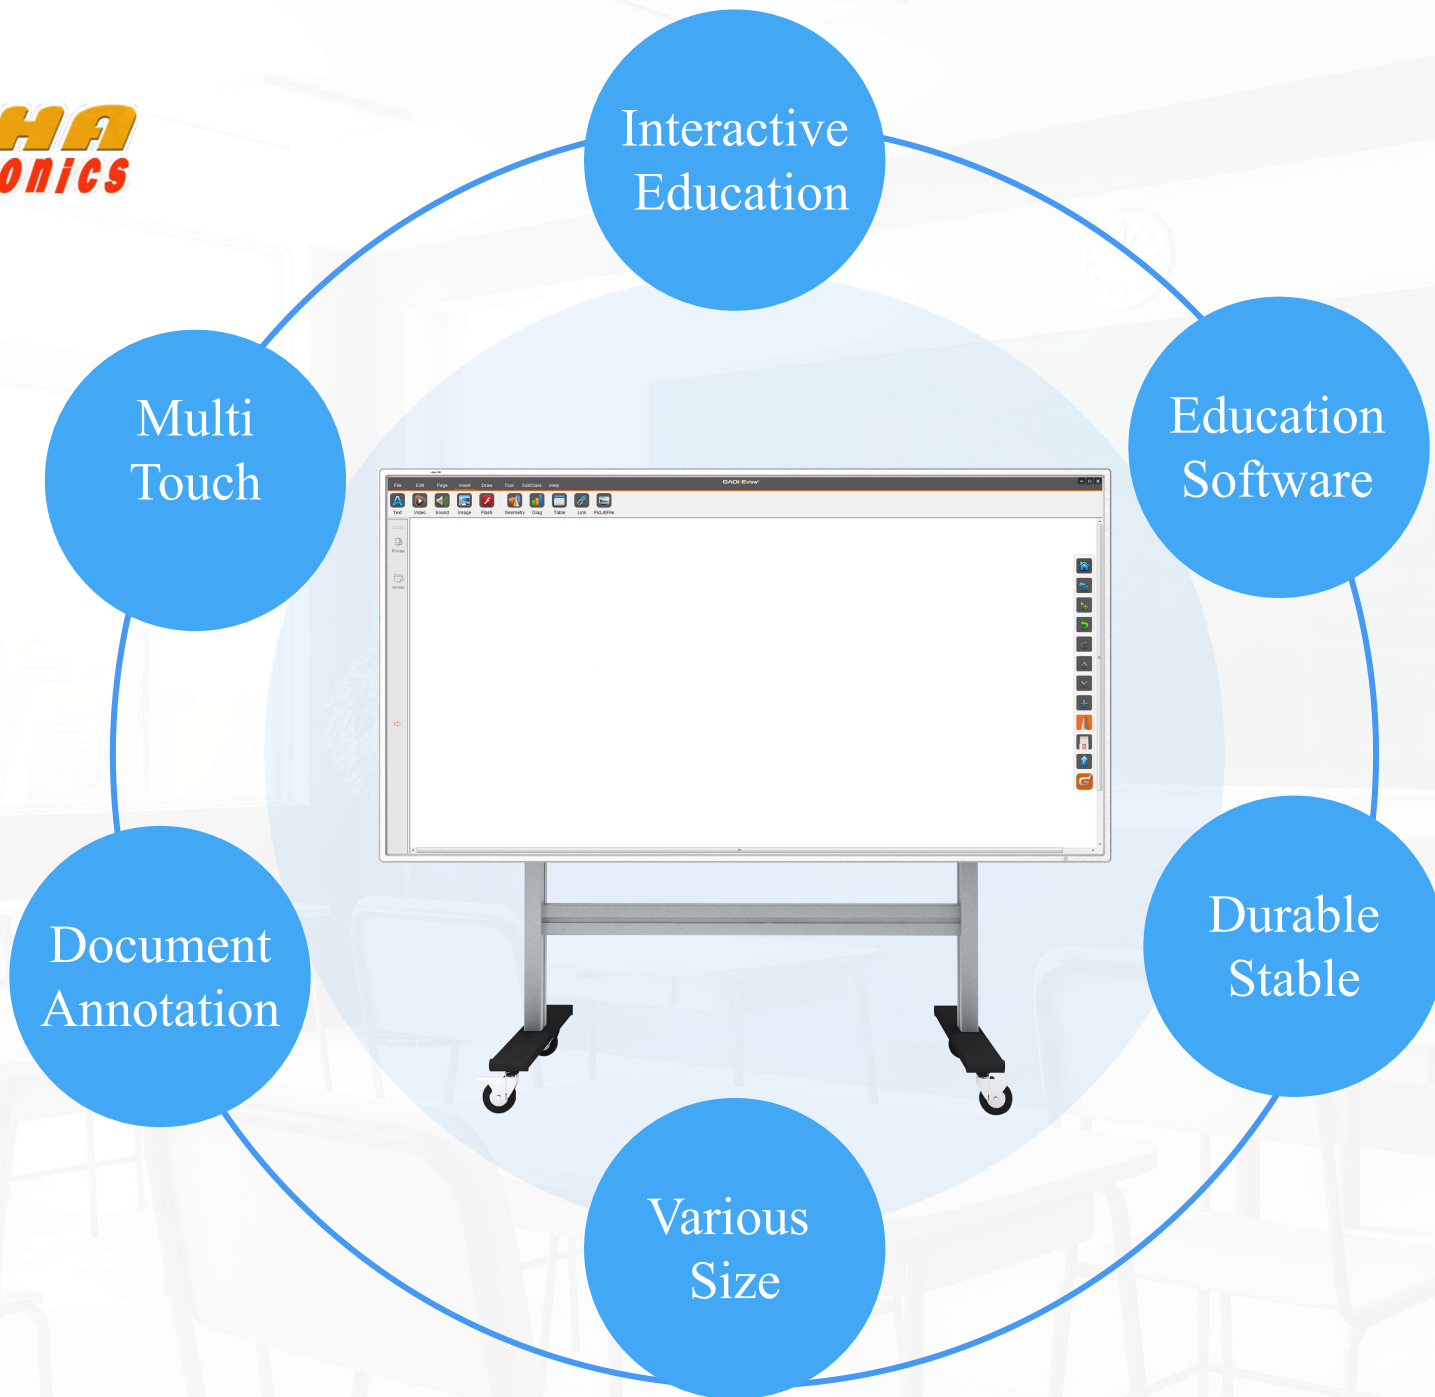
HA
ONICS

Interactive Education

Multi Touch

Education Software

File Edit Page Insert Draw Tool SubClass Help

GAOKEview

Text Video Sound Image Flash Geometry Diag Table Link PicLibFile

Document Annotation

Durable Stable

Various Size